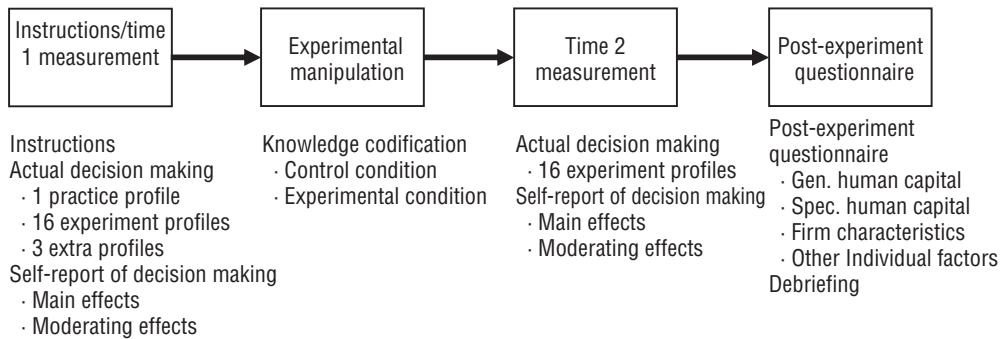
Instructions/time 1 measurement

Experimental manipulation

Time 2 measurement

Post-experiment questionnaire

Instructions
Actual decision making
· 1 practice profile
· 16 experiment profiles
· 3 extra profiles
Self-report of decision making
· Main effects
· Moderating effects

Knowledge codification
· Control condition
· Experimental condition

Actual decision making
· 16 experiment profiles
Self-report of decision making
· Main effects
· Moderating effects

Post-experiment questionnaire
· Gen. human capital
· Spec. human capital
· Firm characteristics
· Other Individual factors
Debriefing